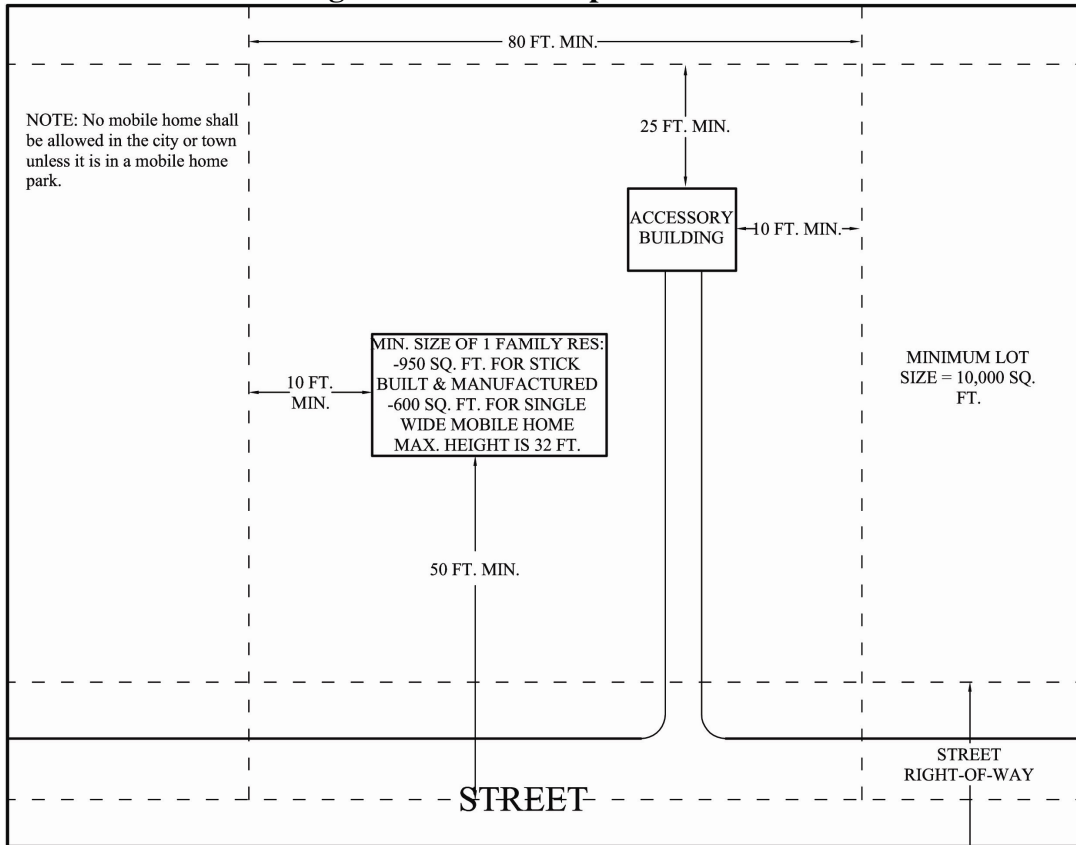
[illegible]

80 FT. MIN.

NOTE: No mobile home shall be allowed in the city or town unless it is in a mobile home park.

25 FT. MIN.

ACCESSORY BUILDING

10 FT. MIN.

MIN. SIZE OF 1 FAMILY RES: -950 SQ. FT. FOR STICK BUILT & MANUFACTURED -600 SQ. FT. FOR SINGLE WIDE MOBILE HOME MAX. HEIGHT IS 32 FT.

10 FT. MIN.

MINIMUM LOT SIZE = 10,000 SQ. FT.

50 FT. MIN.

STREET RIGHT-OF-WAY

STREET